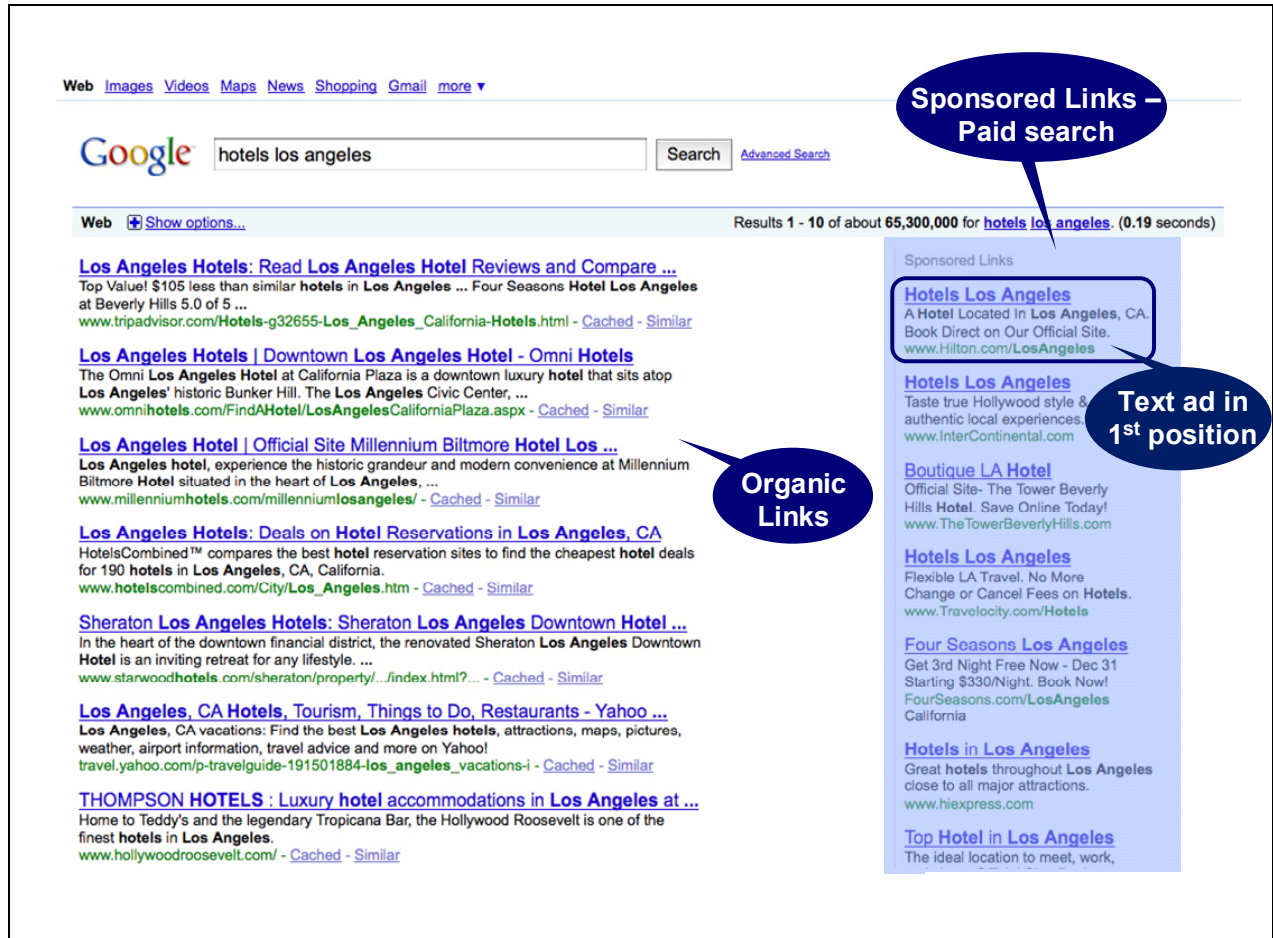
Web Images Videos Maps News Shopping Gmail more ▼

Sponsored Links – Paid search

Google hotels los angeles Search Advanced Search

Web Show options...

Results 1 - 10 of about 65,300,000 for hotels los angeles. (0.19 seconds)

Los Angeles Hotels: Read Los Angeles Hotel Reviews and Compare ...
Top Value! $105 less than similar hotels in Los Angeles ... Four Seasons Hotel Los Angeles at Beverly Hills 5.0 of 5 ...
www.tripadvisor.com/Hotels-g32655-Los_Angeles_California-Hotels.html - Cached - Similar

Los Angeles Hotels | Downtown Los Angeles Hotel - Omni Hotels
The Omni Los Angeles Hotel at California Plaza is a downtown luxury hotel that sits atop Los Angeles' historic Bunker Hill. The Los Angeles Civic Center, ...
www.omnihotels.com/FindAHotel/LosAngelesCaliforniaPlaza.aspx - Cached - Similar

Los Angeles Hotel | Official Site Millennium Biltmore Hotel Los ...
Los Angeles hotel, experience the historic grandeur and modern convenience at Millennium Biltmore Hotel situated in the heart of Los Angeles, ...
www.millenniumhotels.com/millenniumlosangeles/ - Cached - Similar

Organic Links

Los Angeles Hotels: Deals on Hotel Reservations in Los Angeles, CA
HotelsCombined™ compares the best hotel reservation sites to find the cheapest hotel deals for 190 hotels in Los Angeles, CA, California.
www.hotelscombined.com/City/Los_Angeles.htm - Cached - Similar

Sheraton Los Angeles Hotels: Sheraton Los Angeles Downtown Hotel ...
In the heart of the downtown financial district, the renovated Sheraton Los Angeles Downtown Hotel is an inviting retreat for any lifestyle. ...
www.starwoodhotels.com/sheraton/property/.../index.html?... - Cached - Similar

Los Angeles, CA Hotels, Tourism, Things to Do, Restaurants - Yahoo ...
Los Angeles, CA vacations: Find the best Los Angeles hotels, attractions, maps, pictures, weather, airport information, travel advice and more on Yahoo!
travel.yahoo.com/p-travelguide-191501884-los_angeles_vacations-i - Cached - Similar

THOMPSON HOTELS : Luxury hotel accommodations in Los Angeles at ...
Home to Teddy's and the legendary Tropicana Bar, the Hollywood Roosevelt is one of the finest hotels in Los Angeles.
www.hollywoodroosevelt.com/ - Cached - Similar

Sponsored Links

Hotels Los Angeles
A Hotel Located In Los Angeles, CA. Book Direct on Our Official Site.
www.Hilton.com/LosAngeles

Hotels Los Angeles
Taste true Hollywood style & authentic local experiences.
www.InterContinental.com

Text ad in 1$^{st}$ position

Boutique LA Hotel
Official Site- The Tower Beverly Hills Hotel. Save Online Today!
www.TheTowerBeverlyHills.com

Hotels Los Angeles
Flexible LA Travel. No More Change or Cancel Fees on Hotels.
www.Travelocity.com/Hotels

Four Seasons Los Angeles
Get 3rd Night Free Now - Dec 31 Starting $330/Night. Book Now!
FourSeasons.com/LosAngeles
California

Hotels in Los Angeles
Great hotels throughout Los Angeles close to all major attractions.
www.hiexpress.com

Top Hotel in Los Angeles
The ideal location to meet, work, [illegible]